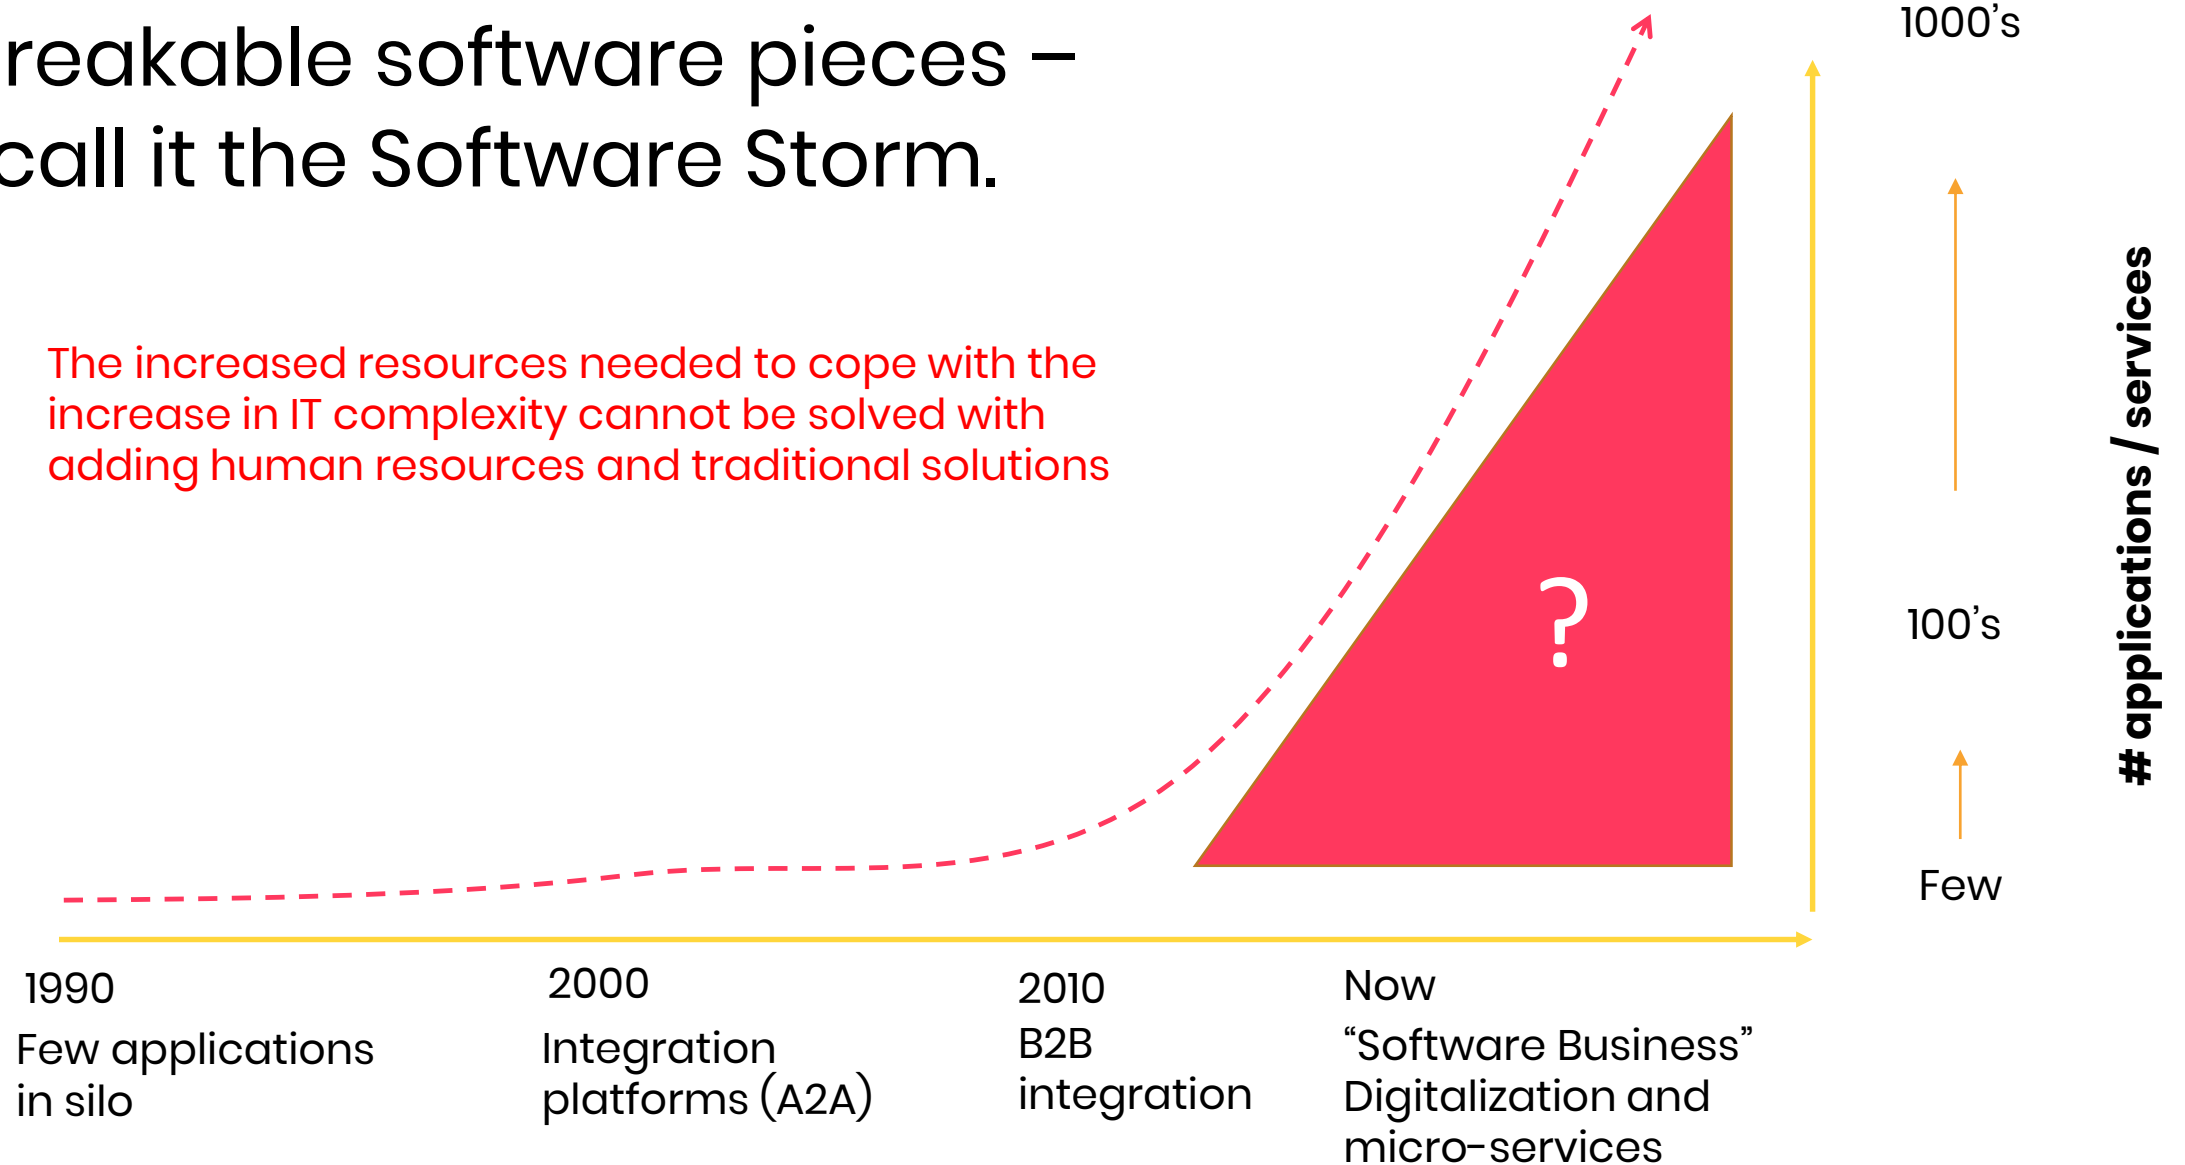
reakable software pieces –
call it the Software Storm.

The increased resources needed to cope with the increase in IT complexity cannot be solved with adding human resources and traditional solutions

?

1000's

100's

Few

# applications / services

1990
Few applications in silo

2000
Integration platforms (A2A)

2010
B2B integration

Now
"Software Business"
Digitalization and micro-services